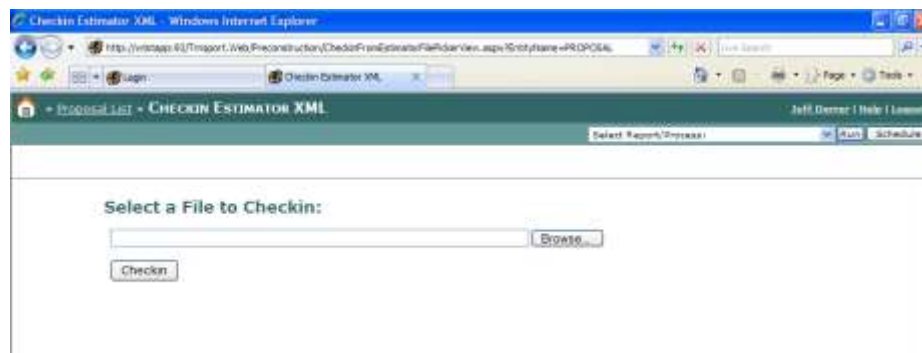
Checkin Estimator XML - Windows Internet Explorer

http://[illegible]/Trnsport.Web/Preconstruction/CheckinFromEstimatorFileRiderView.aspx?EntityName=PROPOSAL

Live Search

Login

Checkin Estimator XML

Page • Tools •

• Proposal List • Checkin Estimator XML

Jeff Derner | Help | Logout

Select Report/Process

Run

Schedule

Select a File to Checkin:

Browse...

Checkin